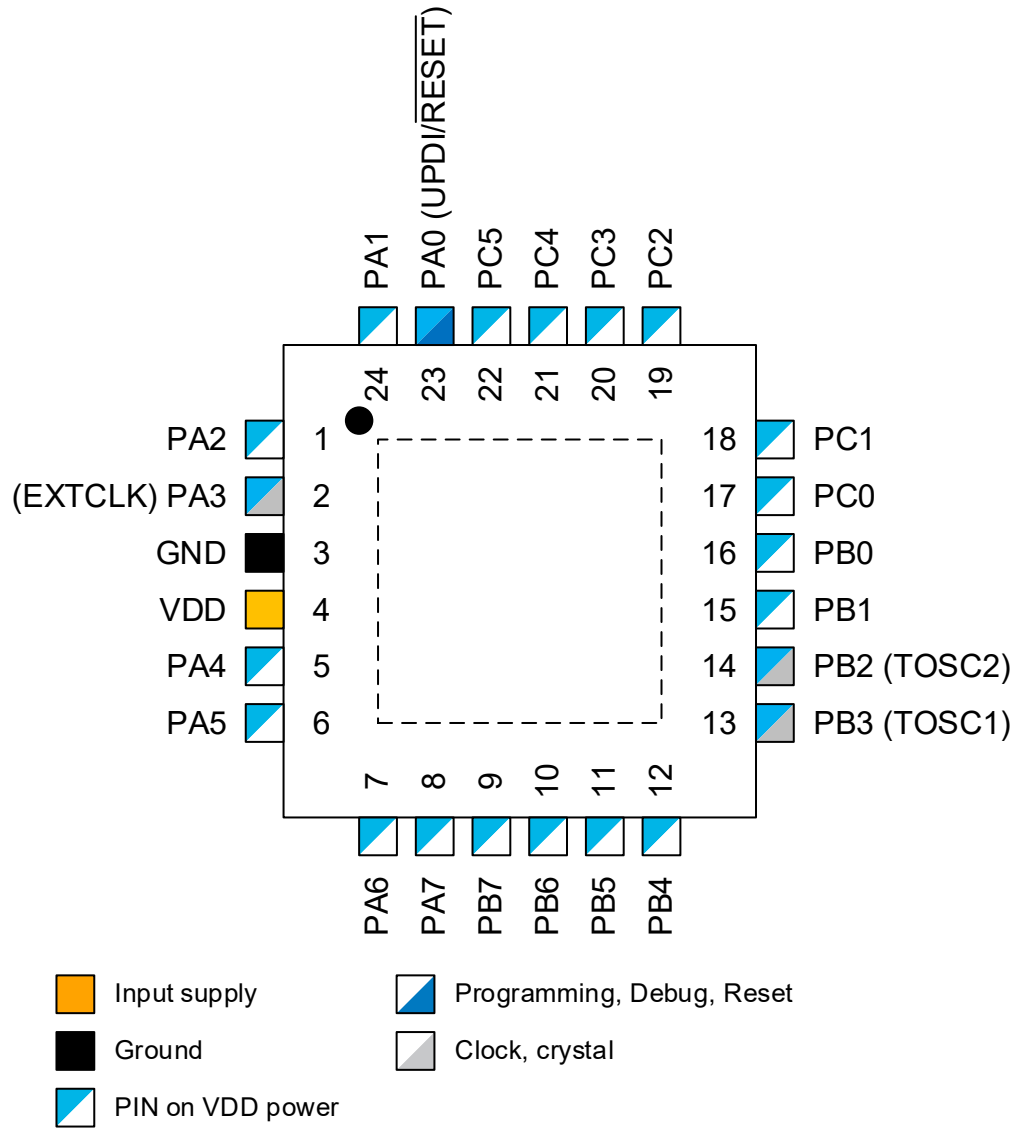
PA1
PA0 (UPDI/$\overline{RESET}$)
PC5
PC4
PC3
PC2

24
23
22
21
20
19

PA2 1
(EXTCLK) PA3 2
GND 3
VDD 4
PA4 5
PA5 6

18 PC1
17 PC0
16 PB0
15 PB1
14 PB2 (TOSC2)
13 PB3 (TOSC1)

7
8
9
10
11
12

PA6
PA7
PB7
PB6
PB5
PB4

Input supply
Ground
PIN on VDD power
Programming, Debug, Reset
Clock, crystal